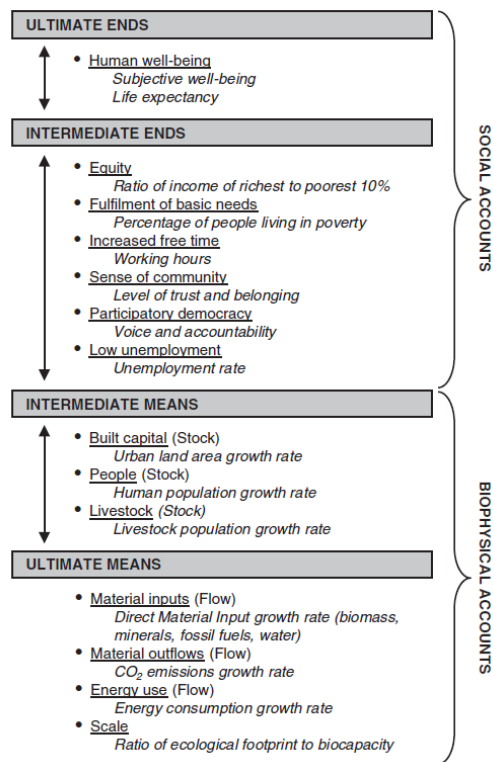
ULTIMATE ENDS

• Human well-being
Subjective well-being
Life expectancy

INTERMEDIATE ENDS

• Equity
Ratio of income of richest to poorest 10%
• Fulfilment of basic needs
Percentage of people living in poverty
• Increased free time
Working hours
• Sense of community
Level of trust and belonging
• Participatory democracy
Voice and accountability
• Low unemployment
Unemployment rate

INTERMEDIATE MEANS

• Built capital (Stock)
Urban land area growth rate
• People (Stock)
Human population growth rate
• Livestock (Stock)
Livestock population growth rate

ULTIMATE MEANS

• Material inputs (Flow)
Direct Material Input growth rate (biomass, minerals, fossil fuels, water)
• Material outflows (Flow)
$CO_2$ emissions growth rate
• Energy use (Flow)
Energy consumption growth rate
• Scale
Ratio of ecological footprint to biocapacity

SOCIAL ACCOUNTS

BIOPHYSICAL ACCOUNTS